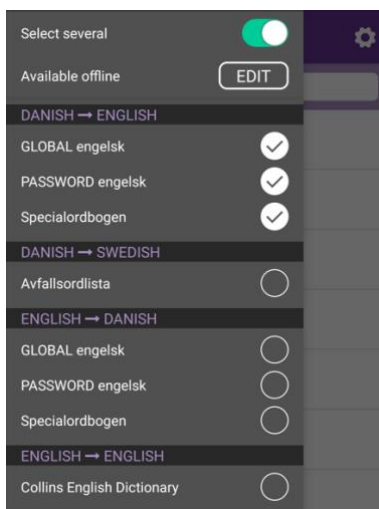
Select several

Available offline EDIT

DANISH → ENGLISH

GLOBAL engelsk

PASSWORD engelsk

Specialordbogen

DANISH → SWEDISH

Avfallsordlista

ENGLISH → DANISH

GLOBAL engelsk

PASSWORD engelsk

Specialordbogen

ENGLISH → ENGLISH

Collins English Dictionary